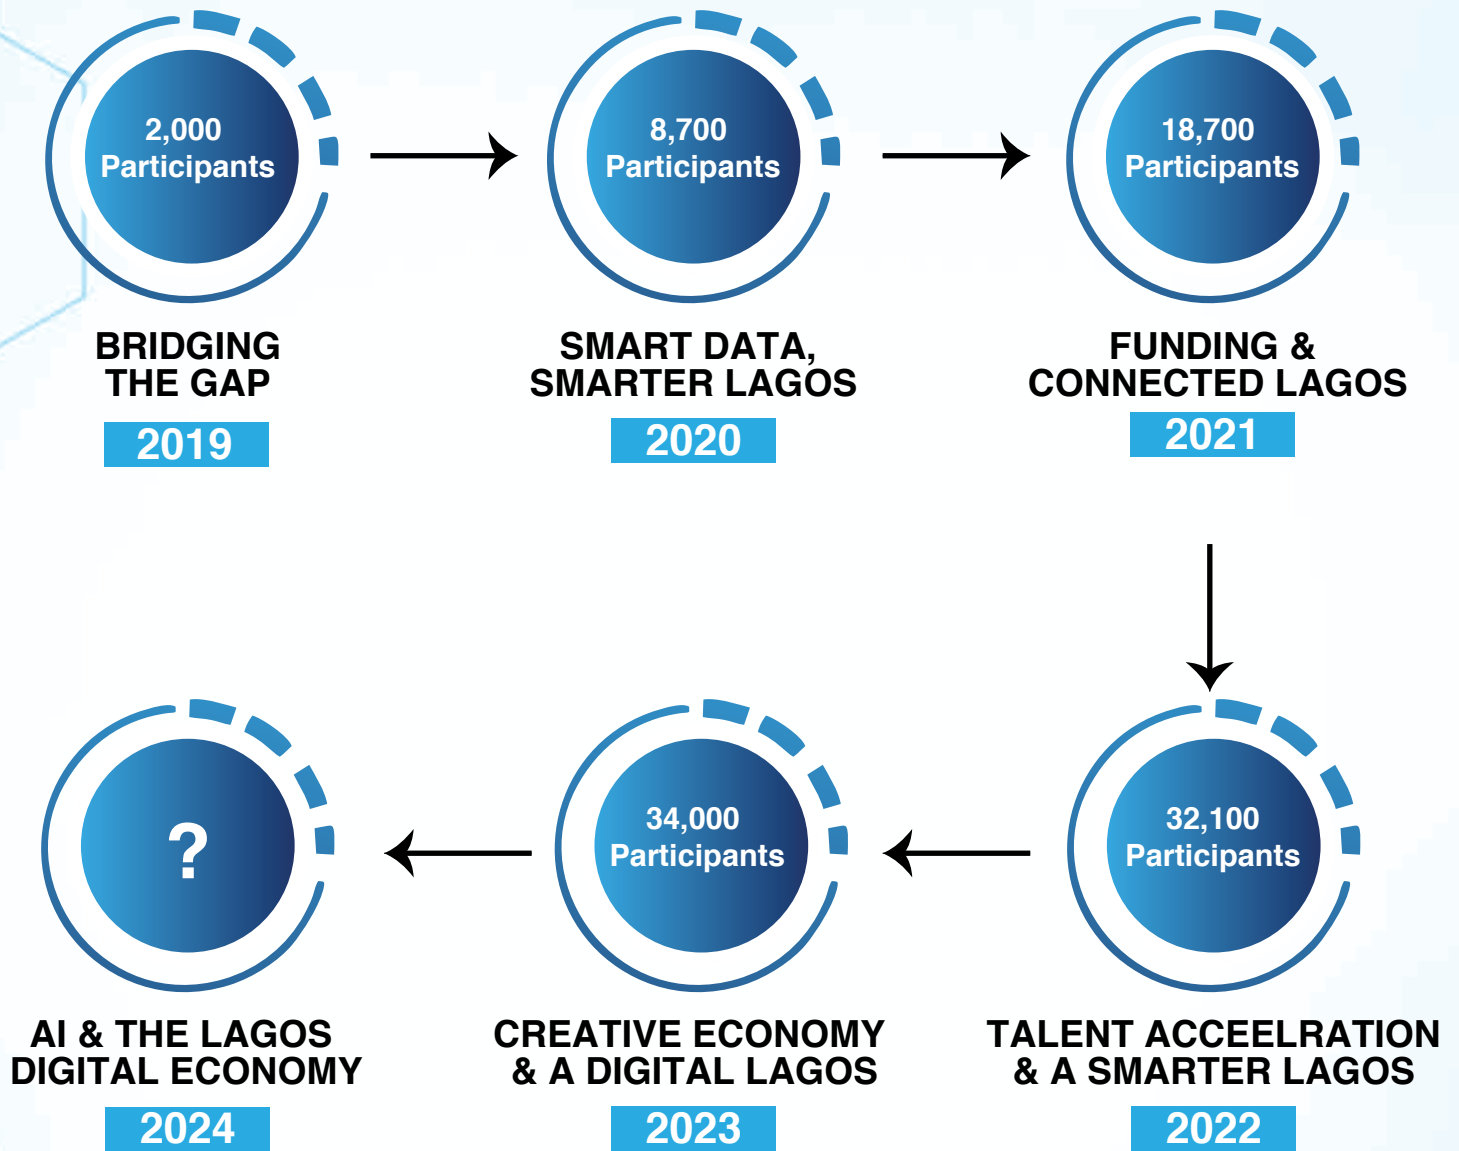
2,000 Participants

BRIDGING THE GAP

2019

8,700 Participants

SMART DATA, SMARTER LAGOS

2020

18,700 Participants

FUNDING & CONNECTED LAGOS

2021

32,100 Participants

TALENT ACCEELRATION & A SMARTER LAGOS

2022

34,000 Participants

CREATIVE ECONOMY & A DIGITAL LAGOS

2023

?

AI & THE LAGOS DIGITAL ECONOMY

2024